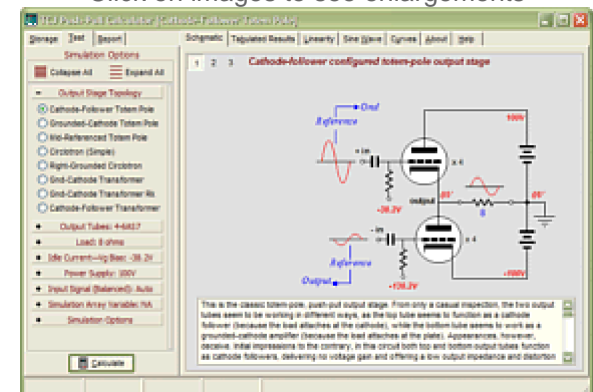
Click on images to see enlargements

TCJ Push-Pull Calculator [Cathode-Follower Totem Pole]

Storage | Test | Report

Simulation Options

Collapse All | Expand All

Output Stage Topology

Cathode-Follower Totem Pole
Grounded-Cathode Totem Pole
Mid-Referenced Totem Pole
Circlotron (Simple)
Right-Grounded Circlotron
Grid-Cathode Transformer
Grid-Cathode Transformer Rk
Cathode-Follower Transformer

Output Tubes: 4×6617
Load: 8 ohms
Idle Current—Vg Bias: -38.2V
Power Supply: 300V
Input Signal (Balanced): Auto
Simulation Array Variable: NA
Simulation Options

Calculate

Schematic | Tabulated Results | Linearity | Sine Wave | Curves | About | Help

1 2 3

Cathode-follower configured totem-pole output stage

Reference
Out
+ in
x 4
-38.2V
300V
0V
output
0V
8
- in
x 4
Reference
Output
+138.2V
-300V

This is the classic totem-pole, push-pull output stage. From only a casual inspection, the two output tubes seem to be working in different ways, as the top tube seems to function as a cathode follower (because the load attaches at the cathode), while the bottom tube seems to work as a grounded-cathode amplifier (because the load attaches at the plate). Appearances, however, deceive. Initial impressions to the contrary, in this circuit both top and bottom output tubes function as cathode followers, delivering no voltage gain and offering a low output impedance and distortion